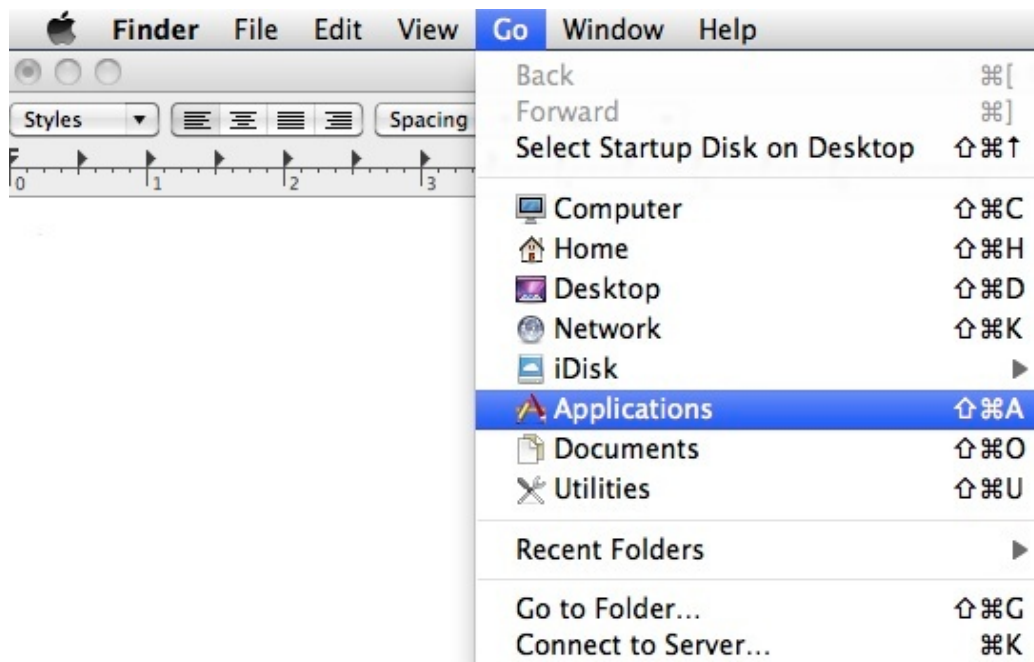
Finder File Edit View Go Window Help

Styles Spacing

0 1 2 3

Back ⌘[
Forward ⌘]
Select Startup Disk on Desktop ⇧⌘↑

Computer ⇧⌘C
Home ⇧⌘H
Desktop ⇧⌘D
Network ⇧⌘K
iDisk
Applications ⇧⌘A
Documents ⇧⌘O
Utilities ⇧⌘U

Recent Folders

Go to Folder... ⇧⌘G
Connect to Server... ⌘K